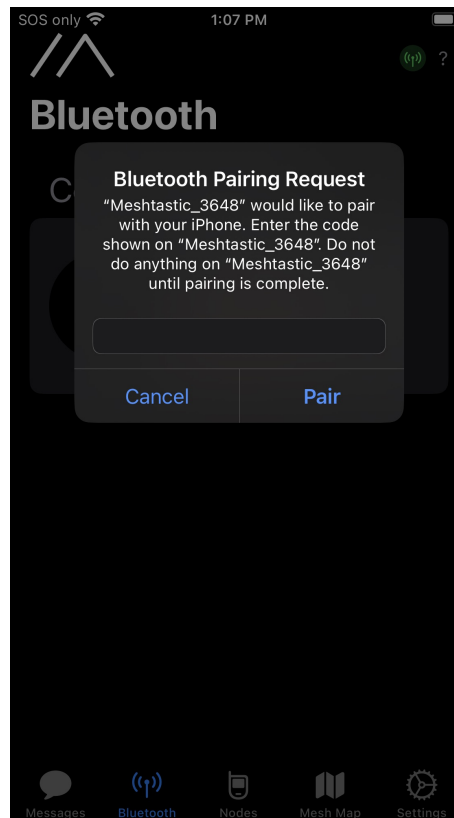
SOS only 1:07 PM

?

Bluetooth

C

Bluetooth Pairing Request

“Meshtastic_3648” would like to pair with your iPhone. Enter the code shown on “Meshtastic_3648”. Do not do anything on “Meshtastic_3648” until pairing is complete.

Cancel Pair

Messages Bluetooth Nodes Mesh Map Settings